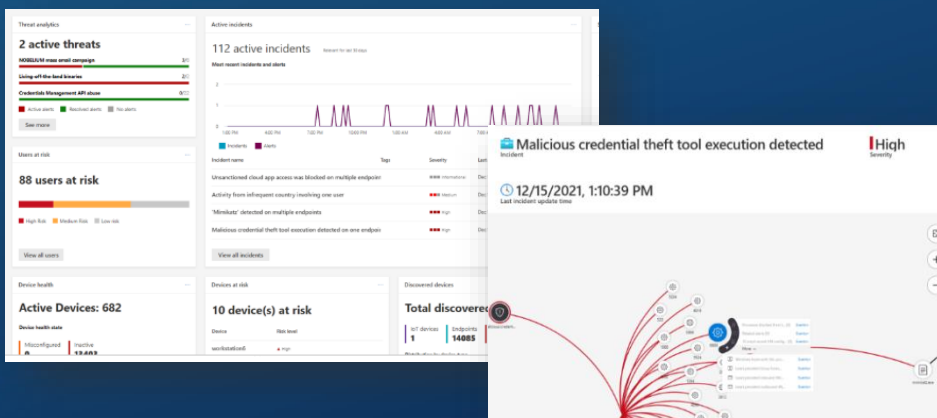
Threat analytics

2 active threats

NOBELIUM mass email campaign 3/0

Living-off-the-land binaries 2/0

Credentials Management API abuse 0/2

Active alerts Resolved alerts No alerts

See more

Active incidents

112 active incidents

Relevant for last 30 days

Most recent incidents and alerts

1:00 PM 4:00 PM 7:00 PM 10:00 PM 1:00 AM 4:00 AM 7:00 AM

Incidents Alerts

Incident name Tags Severity

Unsanctioned cloud app access was blocked on multiple endpoint Informational

Activity from infrequent country involving one user Medium

'Mimikatz' detected on multiple endpoints High

Malicious credential theft tool execution detected on one endpoint High

View all incidents

Users at risk

88 users at risk

High Risk Medium Risk Low risk

View all users

Device health

Active Devices: 682

Device health state

Misconfigured 0

Inactive 13403

Devices at risk

10 device(s) at risk

Device Risk level

High

Discovered devices

Total discovered

IoT devices 1

Endpoints 14085

Malicious credential theft tool execution detected

Incident

High

Severity

12/15/2021, 1:10:39 PM

Last incident update time